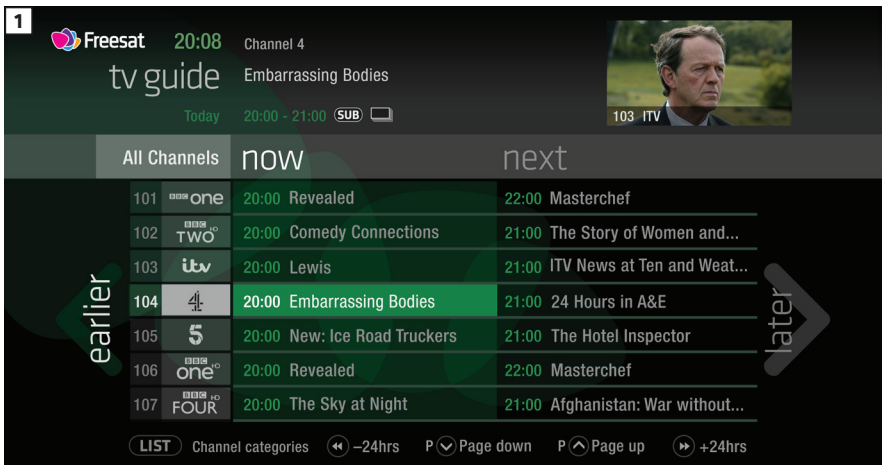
1

Freesat 20:08
tv guide
Today

Channel 4
Embarrassing Bodies
20:00 - 21:00 SUB

103 ITV

All Channels now next

earlier

| | | now | next |
|---|---|---|---|
| 101 | BBC one | 20:00 Revealed | 22:00 Masterchef |
| 102 | BBC TWO HD | 20:00 Comedy Connections | 21:00 The Story of Women and... |
| 103 | itv | 20:00 Lewis | 21:00 ITV News at Ten and Weat... |
| 104 | 4 | 20:00 Embarrassing Bodies | 21:00 24 Hours in A&E |
| 105 | 5 | 20:00 New: Ice Road Truckers | 21:00 The Hotel Inspector |
| 106 | BBC one HD | 20:00 Revealed | 22:00 Masterchef |
| 107 | BBC FOUR HD | 20:00 The Sky at Night | 21:00 Afghanistan: War without... |

later

LIST Channel categories –24hrs P Page down P Page up +24hrs